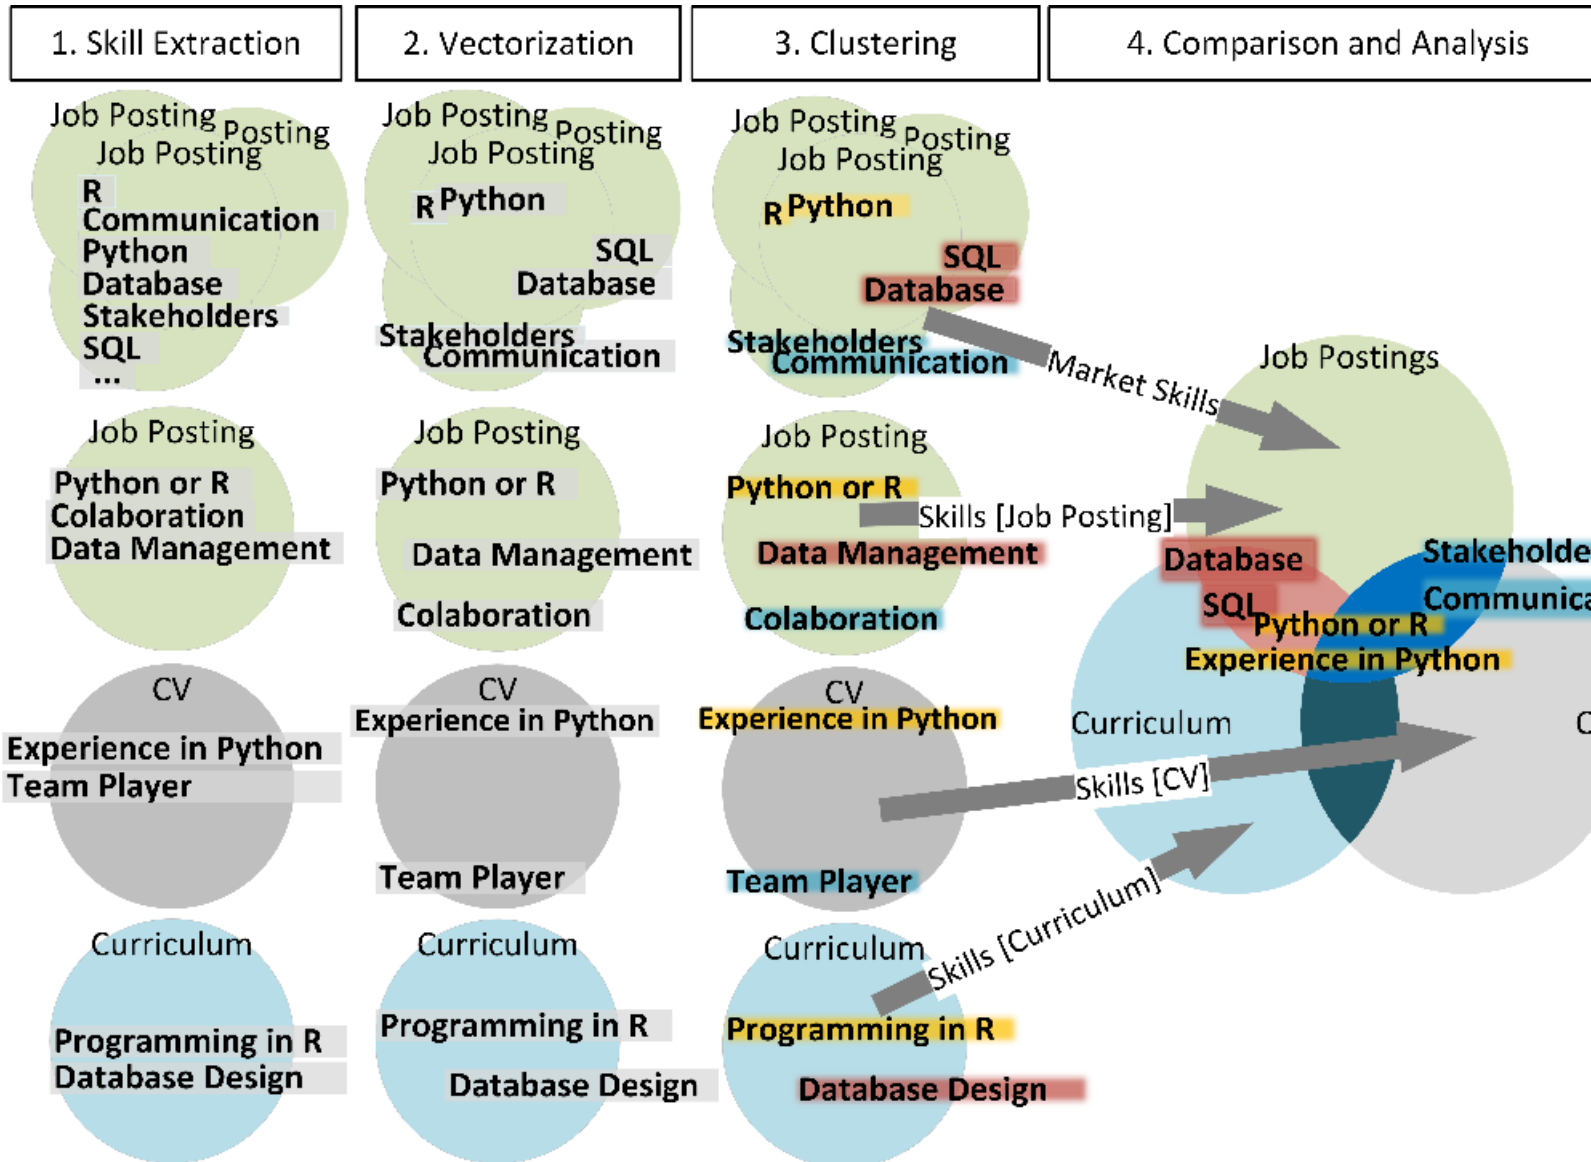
1. Skill Extraction

2. Vectorization

3. Clustering

4. Comparison and Analysis

Job Posting Posting Job Posting
R
Communication
Python
Database
Stakeholders
SQL
...

Job Posting Posting Job Posting
R Python
SQL
Database
Stakeholders
Communication

Job Posting Posting Job Posting
R Python
SQL
Database
Stakeholders
Communication

Market Skills

Job Postings

Job Posting
Python or R
Colaboration
Data Management

Job Posting
Python or R
Data Management
Colaboration

Job Posting
Python or R
Skills [Job Posting]
Data Management
Colaboration

Database
SQL
Python or R
Experience in Python
Stakeholde
Communica
Curriculum
C

CV
Experience in Python
Team Player

CV
Experience in Python
Team Player

CV
Experience in Python
Skills [CV]
Team Player

Curriculum
Programming in R
Database Design

Curriculum
Programming in R
Database Design

Curriculum
Skills [Curriculum]
Programming in R
Database Design